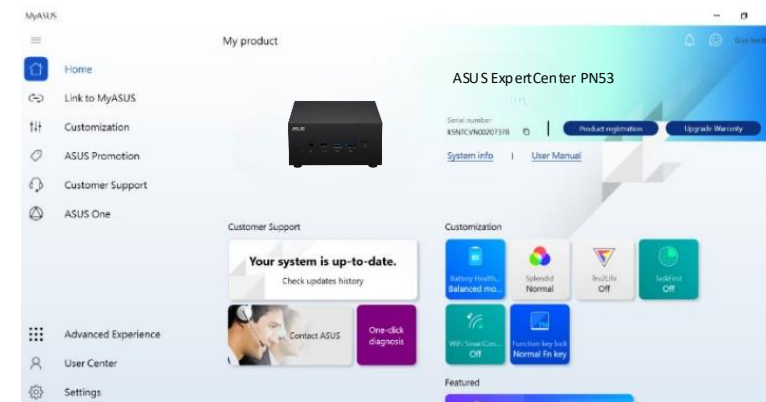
MyASUS

Home
Link to MyASUS
Customization
ASUS Promotion
Customer Support
ASUS One

Advanced Experience
User Center
Settings

My product

Give feedback

ASUS ExpertCenter PN53

Serial number
K9NTCV002073TB

Product registration
Upgrade Warranty

System info | User Manual

Customer Support

Your system is up-to-date.
Check updates history

Contact ASUS

One-click diagnosis

Customization

Battery Health...
Balanced mo...

Splendid
Normal

Tru2Life
Off

TaskFirst
Off

WiFi SmartCon...
Off

Function key lock
Normal Fn key

Featured